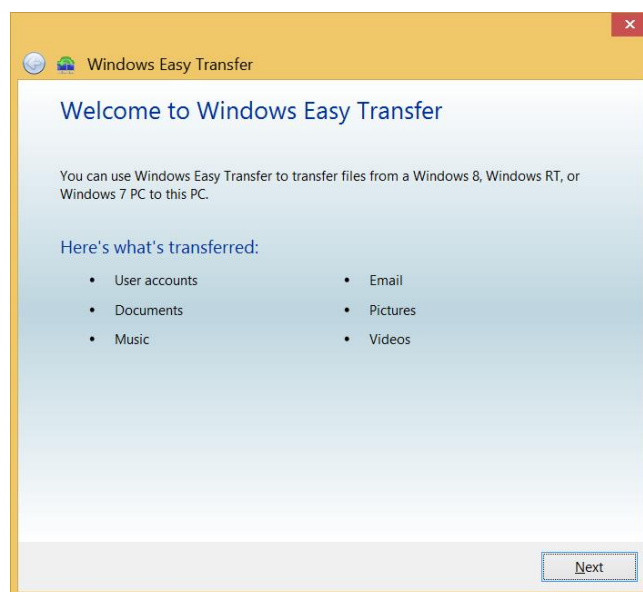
Windows Easy Transfer

Welcome to Windows Easy Transfer

You can use Windows Easy Transfer to transfer files from a Windows 8, Windows RT, or Windows 7 PC to this PC.

Here's what's transferred:

- User accounts
- Documents
- Music

- Email
- Pictures
- Videos

Next